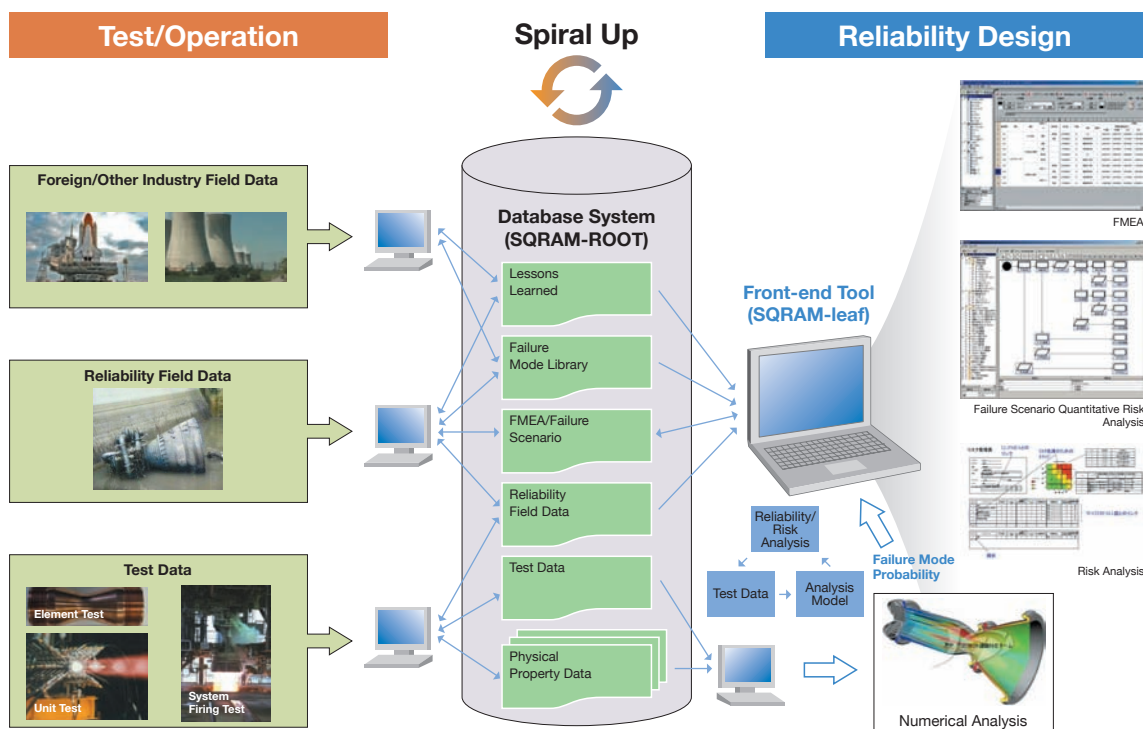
Test/Operation

Spiral Up

Reliability Design

Foreign/Other Industry Field Data

Reliability Field Data

Test Data

Element Test

Unit Test

System Firing Test

Database System (SQRAM-ROOT)

Lessons Learned

Failure Mode Library

FMEA/Failure Scenario

Reliability Field Data

Test Data

Physical Property Data

Front-end Tool (SQRAM-leaf)

Reliability/ Risk Analysis

Test Data

Analysis Model

Failure Mode Probability

Numerical Analysis

FMEA

Failure Scenario Quantitative Risk Analysis

Risk Analysis